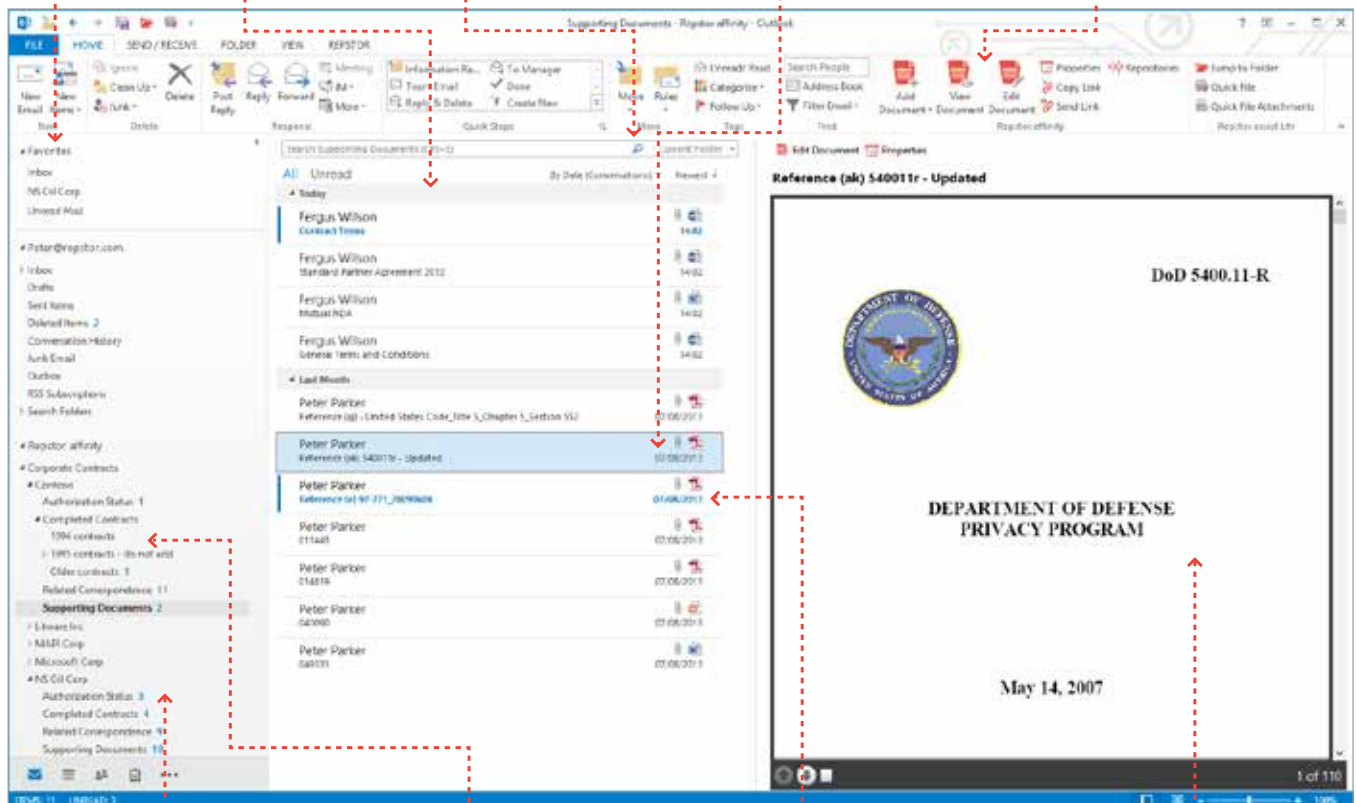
Supporting Documents - Repstor affinity - Outlook

FILE HOME SEND / RECEIVE FOLDER VIEW REPSTOR

New Email New Items Ignore Clean Up Junk Delete Reply Reply All Forward Meeting IM More Information Re... Team Email Reply & Delete To Manager Done Create New Move Rules Unread/ Read Categorize Follow Up Search People Address Book Filter Email Add Document View Document Edit Document Properties Copy Link Send Link Repositories Jump to Folder Quick File Quick File Attachments

New Delete Respond Quick Steps Move Tags Find Repstor affinity Repstor assist Lite

Favorites
Inbox
NS Oil Corp
Unread Mail

Peter@repstor.com
Inbox
Drafts
Sent Items
Deleted Items 2
Conversation History
Junk Email
Outbox
RSS Subscriptions
Search Folders

Repstor affinity
Corporate Contracts
Contoso
Authorization Status 1
Completed Contracts
1994 contracts
1995 contracts - do not add
Older contracts 1
Related Correspondence 11
Supporting Documents 2
Litware Inc.
NASA Corp
Microsoft Corp
NS Oil Corp
Authorization Status 3
Completed Contracts 4
Related Correspondence 9
Supporting Documents 10

Search Supporting Documents (Ctrl+E) Current Folder
All Unread By Date (Conversations) Newest
Today
Fergus Wilson
Contract Times 14:02
Fergus Wilson
Standard Partner Agreement 2012 14:02
Fergus Wilson
Mutual NDA 14:02
Fergus Wilson
General Terms and Conditions 14:02
Last Month
Peter Parker
Reference (gg) - United States Code_Title 5_Chapter 5_Section 552 07/08/2013
Peter Parker
Reference (ak) 540011r - Updated 07/08/2013
Peter Parker
Reference (e) 97-271_20090604 07/08/2013
Peter Parker
011445 07/08/2013
Peter Parker
014819 07/08/2013
Peter Parker
040090 07/08/2013
Peter Parker
040131 07/08/2013

Edit Document Properties
Reference (ak) 540011r - Updated

DoD 5400.11-R

DEPARTMENT OF DEFENSE
UNITED STATES OF AMERICA

DEPARTMENT OF DEFENSE
PRIVACY PROGRAM

May 14, 2007

1 of 110

ITEMS: 11 UNREAD: 2 100%